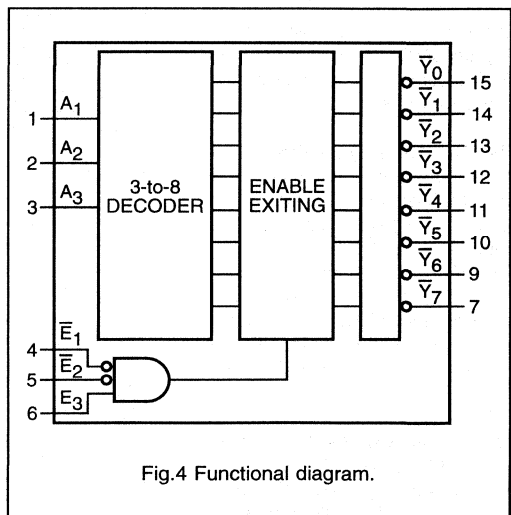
1
$A_1$
2
$A_2$
3
$A_3$
3-to-8 DECODER
ENABLE EXITING
$\overline{Y}_0$ 15
$\overline{Y}_1$ 14
$\overline{Y}_2$ 13
$\overline{Y}_3$ 12
$\overline{Y}_4$ 11
$\overline{Y}_5$ 10
$\overline{Y}_6$ 9
$\overline{Y}_7$ 7
4 $\overline{E}_1$
5 $\overline{E}_2$
6 $E_3$

Fig.4 Functional diagram.